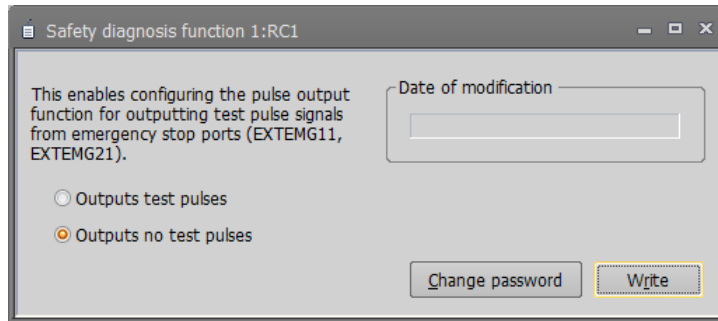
Safety diagnosis function 1:RC1

This enables configuring the pulse output function for outputting test pulse signals from emergency stop ports (EXTEMG11, EXTEMG21).

Date of modification

Outputs test pulses

Outputs no test pulses

Change password

Write